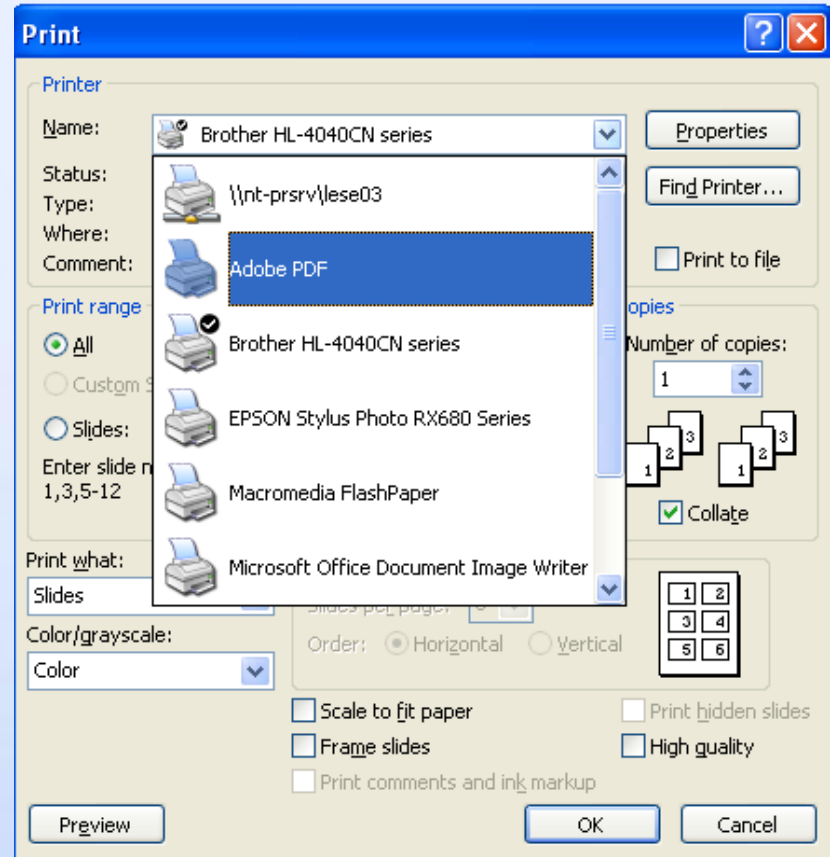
Print

?

Printer

Name:

Brother HL-4040CN series

Properties

Status:

Type:

Where:

Comment:

Find Printer...

\\nt-prsrv\lese03

Adobe PDF

Brother HL-4040CN series

EPSON Stylus Photo RX680 Series

Macromedia FlashPaper

Microsoft Office Document Image Writer

Print to file

Print range

All

Custom S

Slides:

Enter slide n
1,3,5-12

opies

Number of copies:

1

1 2 3

1 2 3

Collate

Print what:

Slides

Color/grayscale:

Color

Slides per page:

Order: Horizontal Vertical

1 2
3 4
5 6

Scale to fit paper

Frame slides

Print comments and ink markup

Print hidden slides

High quality

Preview

OK

Cancel